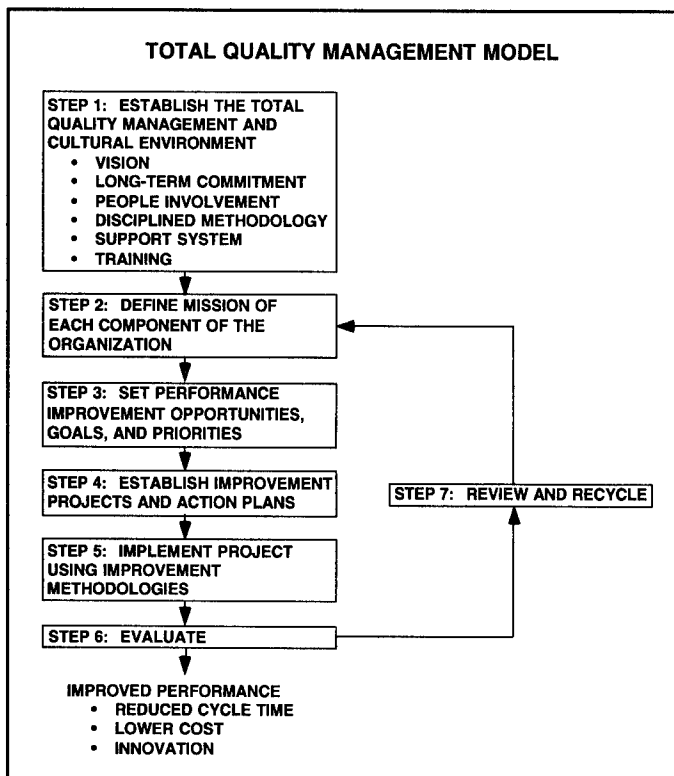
TOTAL QUALITY MANAGEMENT MODEL

STEP 1: ESTABLISH THE TOTAL QUALITY MANAGEMENT AND CULTURAL ENVIRONMENT
• VISION
• LONG-TERM COMMITMENT
• PEOPLE INVOLVEMENT
• DISCIPLINED METHODOLOGY
• SUPPORT SYSTEM
• TRAINING

STEP 2: DEFINE MISSION OF EACH COMPONENT OF THE ORGANIZATION

STEP 3: SET PERFORMANCE IMPROVEMENT OPPORTUNITIES, GOALS, AND PRIORITIES

STEP 4: ESTABLISH IMPROVEMENT PROJECTS AND ACTION PLANS

STEP 5: IMPLEMENT PROJECT USING IMPROVEMENT METHODOLOGIES

STEP 6: EVALUATE

STEP 7: REVIEW AND RECYCLE

IMPROVED PERFORMANCE
• REDUCED CYCLE TIME
• LOWER COST
• INNOVATION